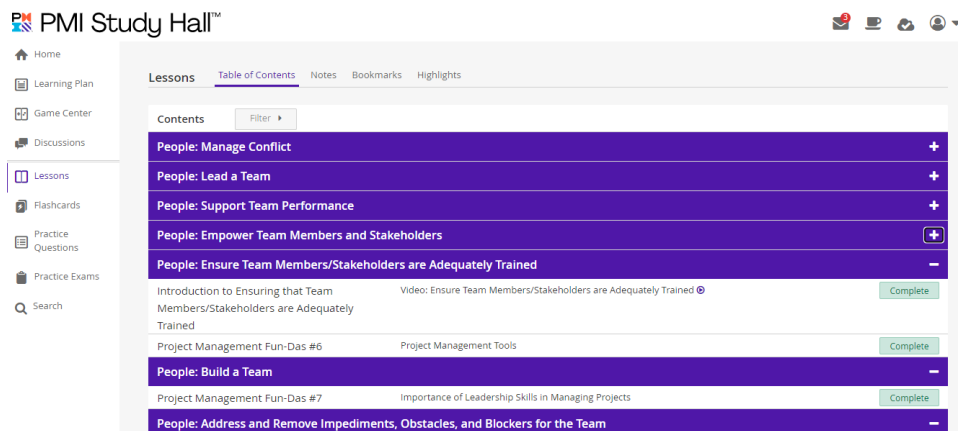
PMI Study Hall™

3

Home
Learning Plan
Game Center
Discussions
Lessons
Flashcards
Practice Questions
Practice Exams
Search

Lessons | Table of Contents | Notes | Bookmarks | Highlights

Contents | Filter

People: Manage Conflict +
People: Lead a Team +
People: Support Team Performance +
People: Empower Team Members and Stakeholders +
People: Ensure Team Members/Stakeholders are Adequately Trained −

| | | |
|---|---|---|
| Introduction to Ensuring that Team Members/Stakeholders are Adequately Trained | Video: Ensure Team Members/Stakeholders are Adequately Trained | Complete |
| Project Management Fun-Das #6 | Project Management Tools | Complete |

People: Build a Team −

| | | |
|---|---|---|
| Project Management Fun-Das #7 | Importance of Leadership Skills in Managing Projects | Complete |

People: Address and Remove Impediments, Obstacles, and Blockers for the Team −